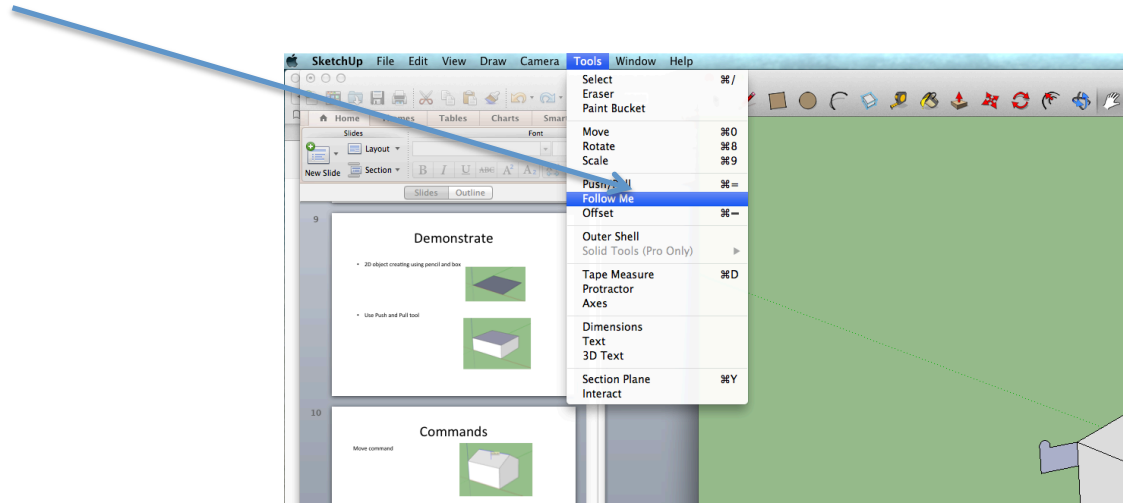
SketchUp File Edit View Draw Camera Tools Window Help

Home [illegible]mes Tables Charts Smar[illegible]
Slides Font
New Slide Layout Section
Slides Outline

9
Demonstrate
• 2D object creating using pencil and box
• Use Push and Pull tool

10
Commands
Move command

Select ⌘/
Eraser
Paint Bucket
Move ⌘0
Rotate ⌘8
Scale ⌘9
Push/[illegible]ll ⌘=
Follow Me
Offset ⌘−
Outer Shell
Solid Tools (Pro Only)
Tape Measure ⌘D
Protractor
Axes
Dimensions
Text
3D Text
Section Plane ⌘Y
Interact